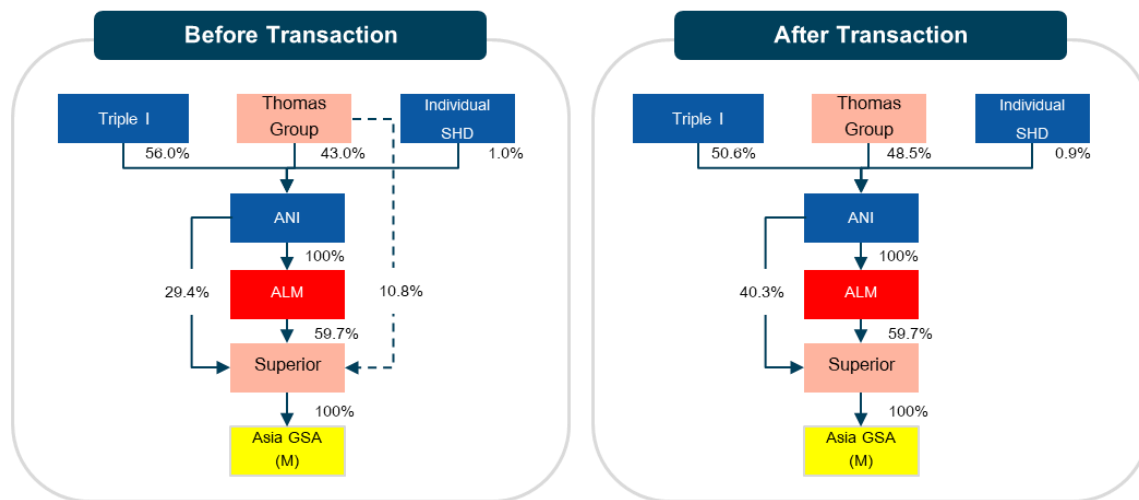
Before Transaction

Triple I

Thomas Group

Individual SHD

56.0%

43.0%

1.0%

ANI

100%

29.4%

ALM

10.8%

59.7%

Superior

100%

Asia GSA (M)

After Transaction

Triple I

Thomas Group

Individual SHD

50.6%

48.5%

0.9%

ANI

100%

40.3%

ALM

59.7%

Superior

100%

Asia GSA (M)